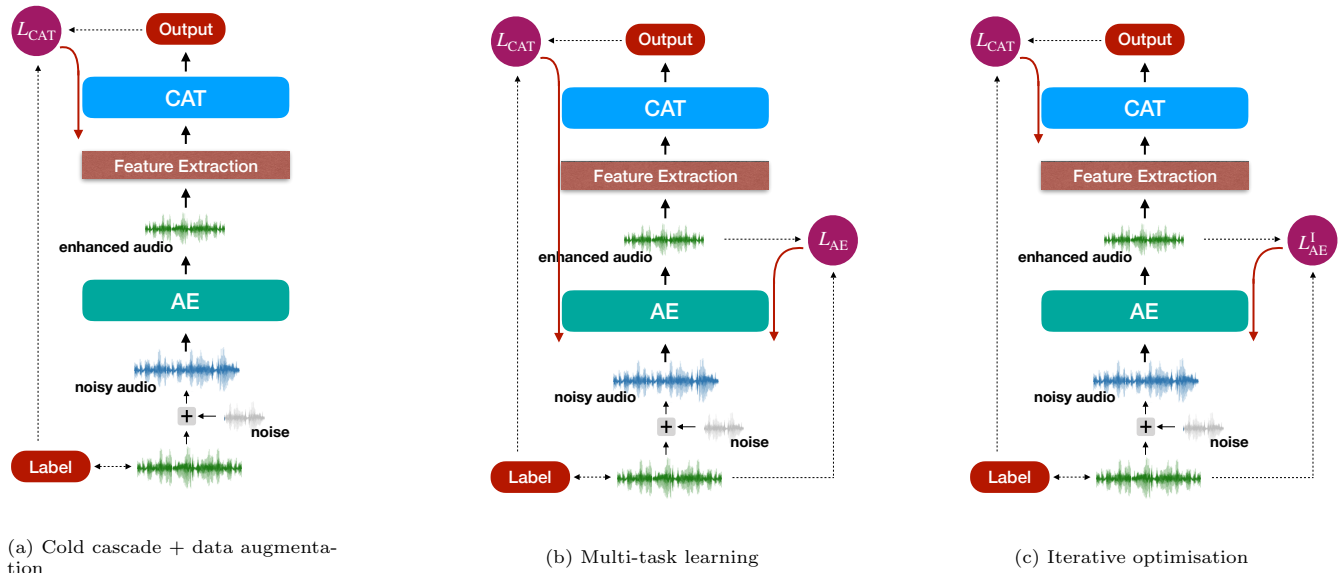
$L_{\text{CAT}}$

Output

CAT

Feature Extraction

enhanced audio

AE

noisy audio

+

noise

Label

(a) Cold cascade + data augmentation

$L_{\text{CAT}}$

Output

CAT

Feature Extraction

enhanced audio

$L_{\text{AE}}$

AE

noisy audio

+

noise

Label

(b) Multi-task learning

$L_{\text{CAT}}$

Output

CAT

Feature Extraction

enhanced audio

$L_{\text{AE}}^{\text{I}}$

AE

noisy audio

+

noise

Label

(c) Iterative optimisation